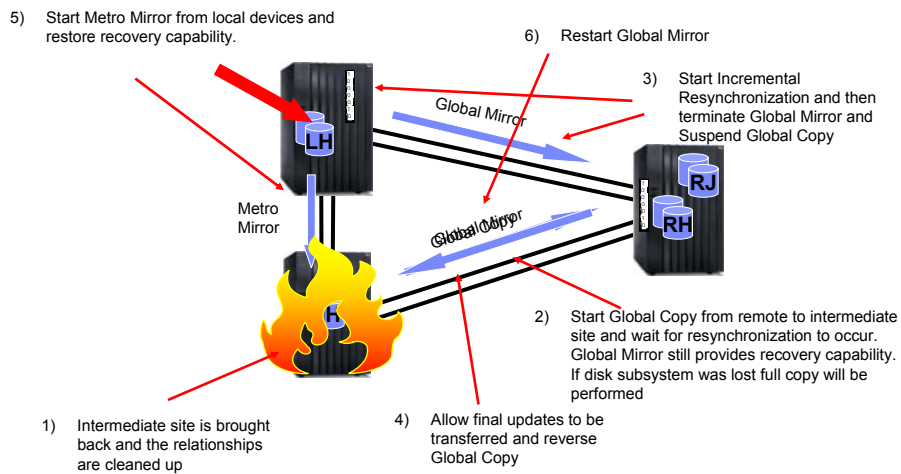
5) Start Metro Mirror from local devices and restore recovery capability.

6) Restart Global Mirror

3) Start Incremental Resynchronization and then terminate Global Mirror and Suspend Global Copy

Global Mirror

LH

RJ

RH

Metro Mirror

Global Mirror
Global Copy

H

2) Start Global Copy from remote to intermediate site and wait for resynchronization to occur. Global Mirror still provides recovery capability. If disk subsystem was lost full copy will be performed

1) Intermediate site is brought back and the relationships are cleaned up

4) Allow final updates to be transferred and reverse Global Copy